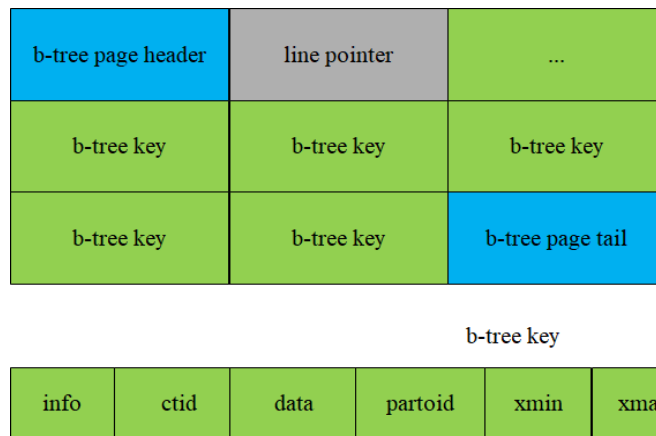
| b-tree page header | line pointer | ... |
|---|---|---|
| b-tree key | b-tree key | b-tree key |
| b-tree key | b-tree key | b-tree page tail |

b-tree key

| info | ctid | data | partoid | xmin | xma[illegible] |
|---|---|---|---|---|---|